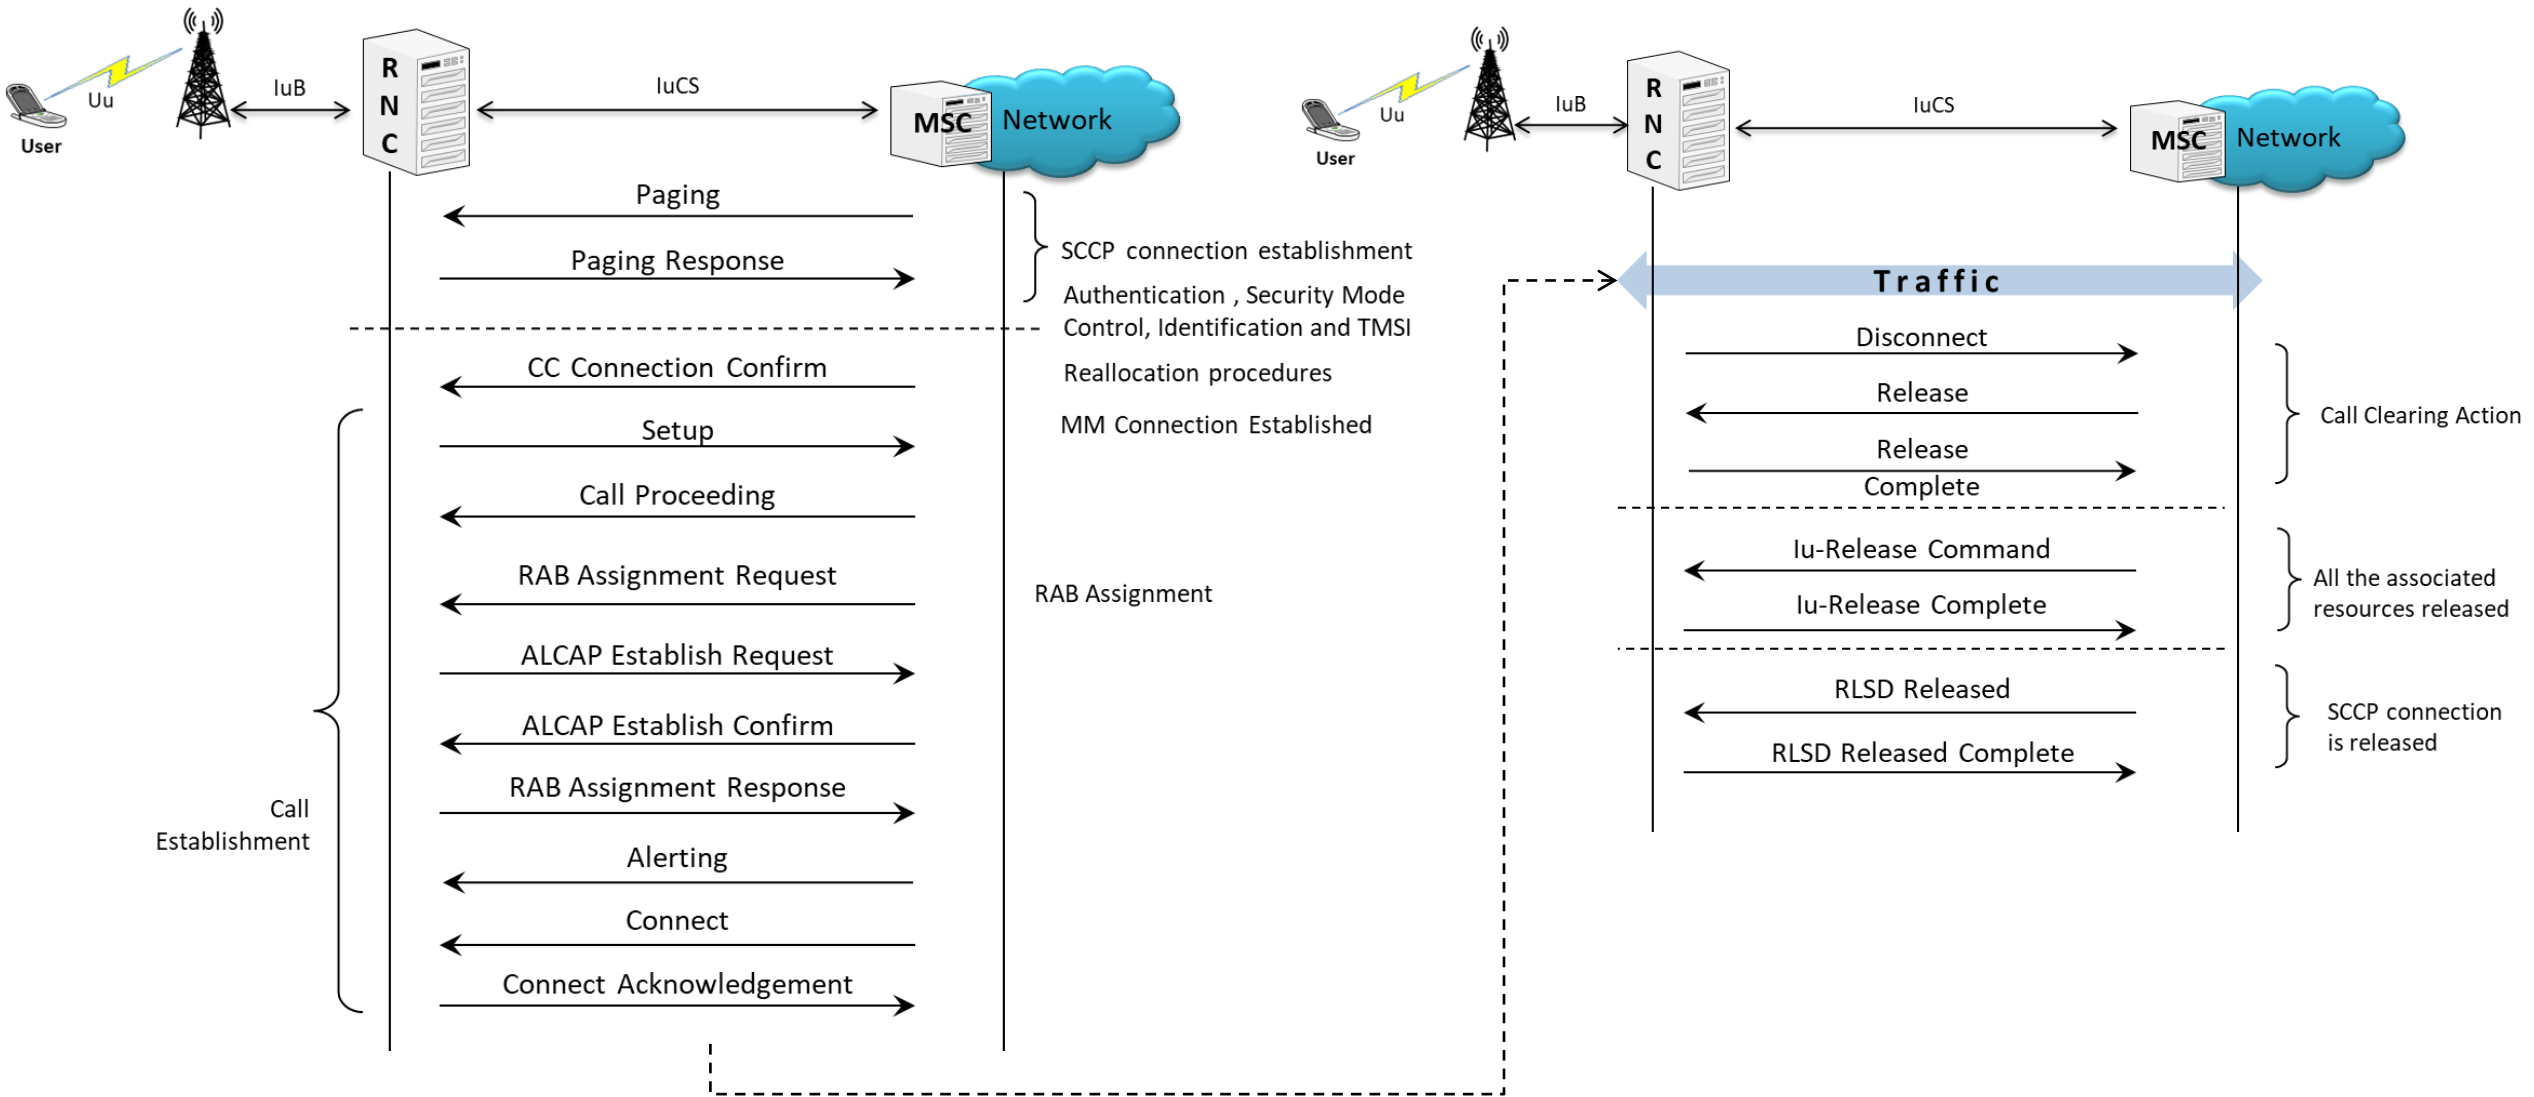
Uu
User
IuB
R N C
IuCS
MSC
Network

Paging
Paging Response
SCCP connection establishment
Authentication , Security Mode Control, Identification and TMSI
Reallocation procedures
MM Connection Established
CC Connection Confirm
Setup
Call Proceeding
RAB Assignment Request
RAB Assignment
ALCAP Establish Request
ALCAP Establish Confirm
RAB Assignment Response
Alerting
Connect
Connect Acknowledgement
Call Establishment

Uu
User
IuB
R N C
IuCS
MSC
Network

Traffic
Disconnect
Release
Release Complete
Call Clearing Action
Iu-Release Command
Iu-Release Complete
All the associated resources released
RLSD Released
RLSD Released Complete
SCCP connection is released